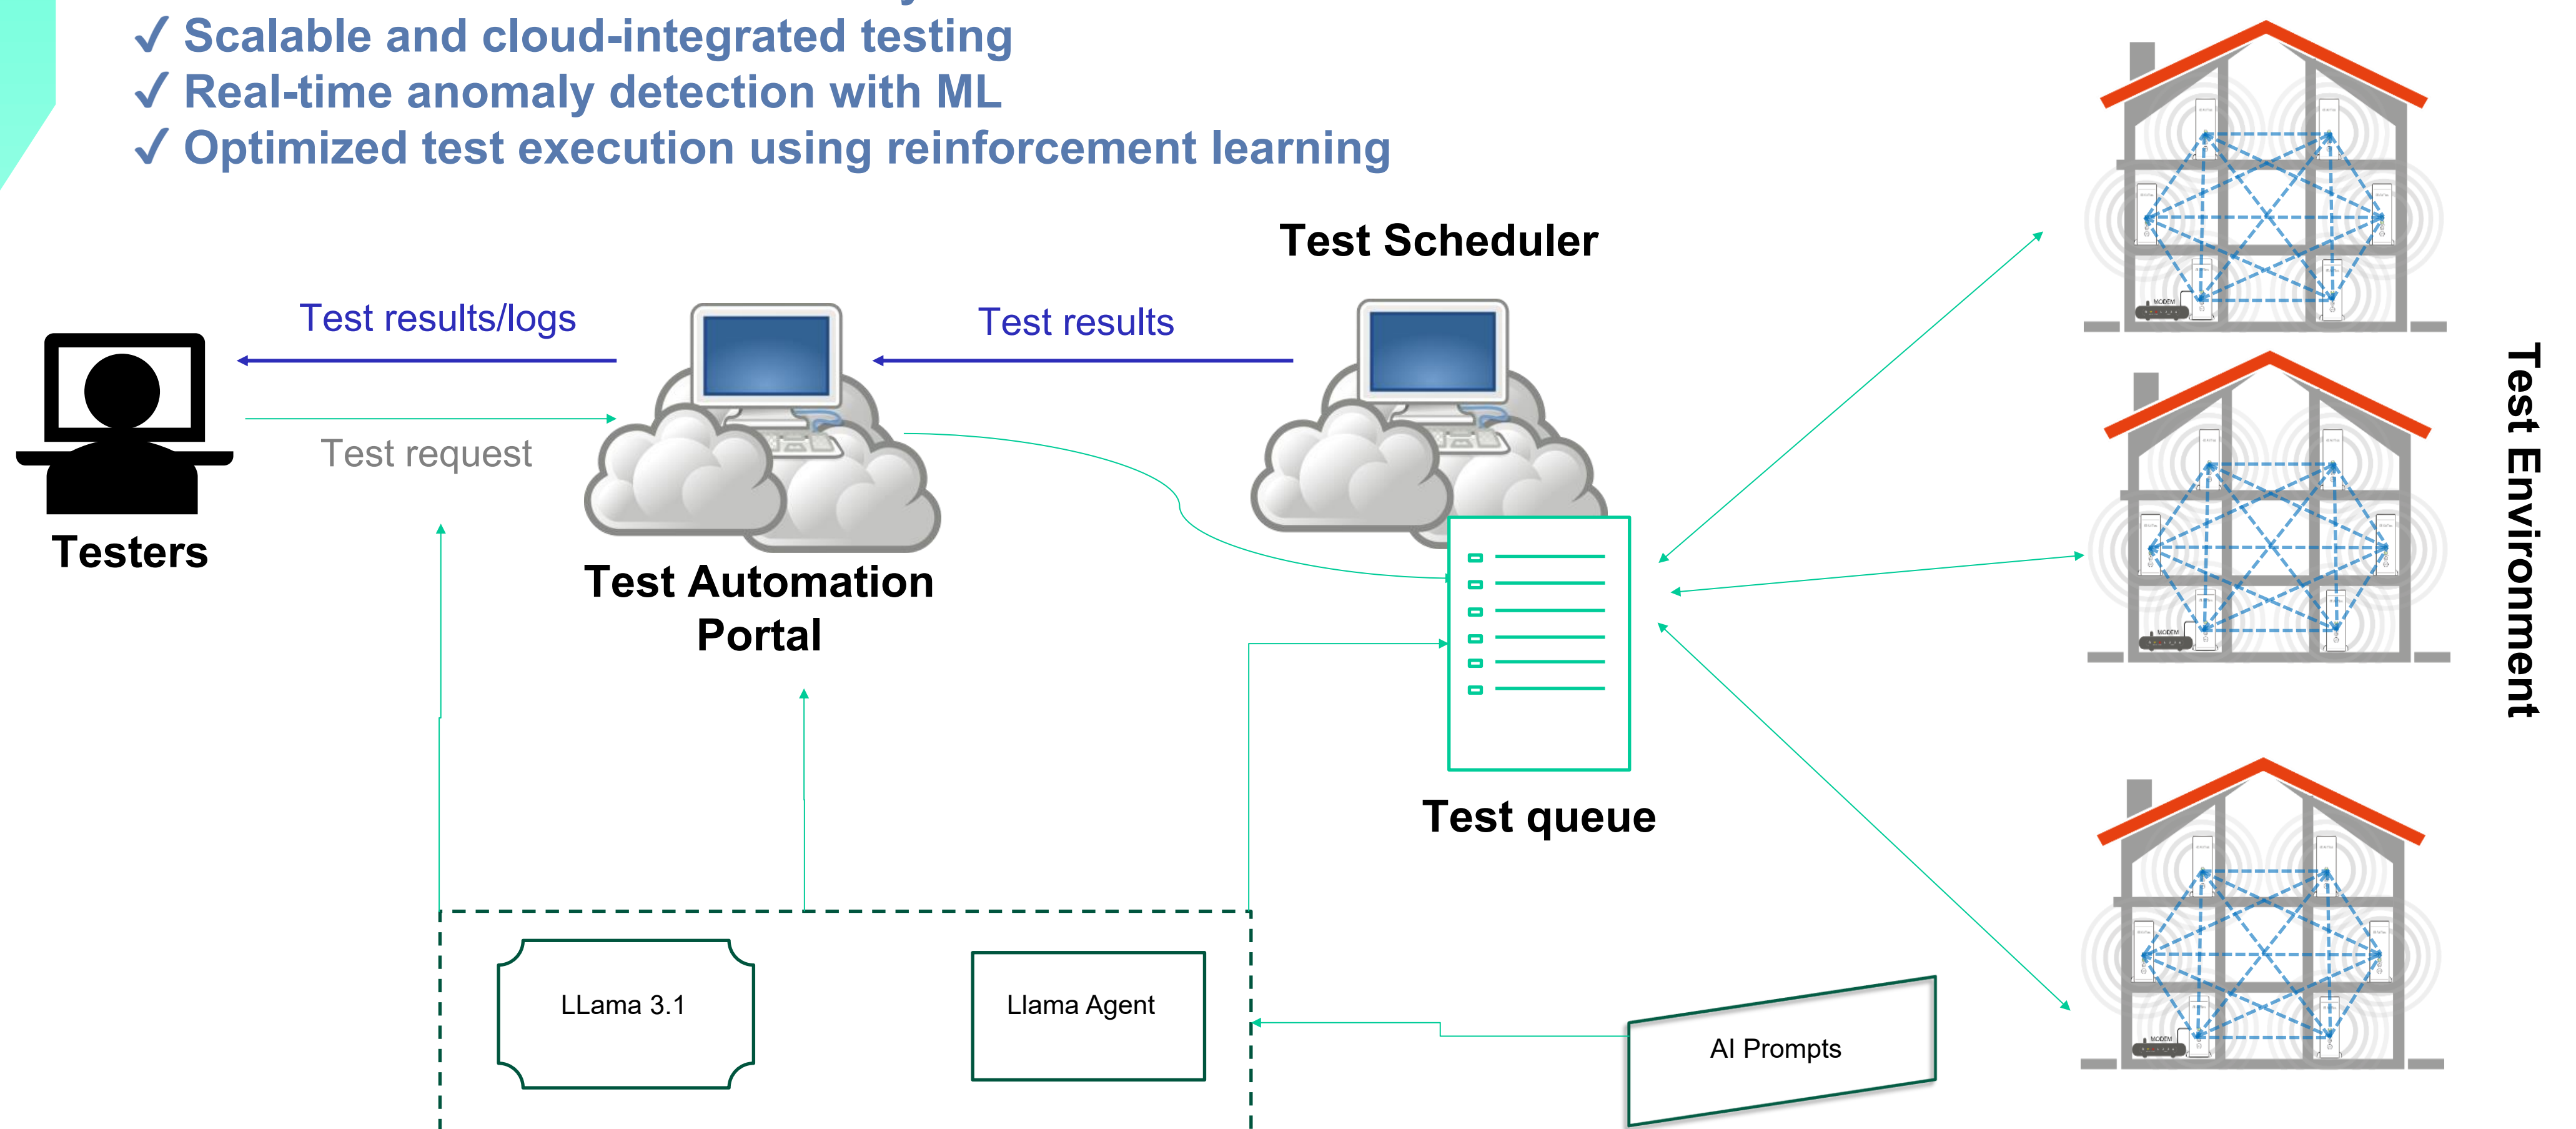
✓ Scalable and cloud-integrated testing
✓ Real-time anomaly detection with ML
✓ Optimized test execution using reinforcement learning

Test Scheduler

Test results/logs

Test results

Test request

Testers

Test Automation Portal

Test queue

Test Environment

MODEM

MODEM

MODEM

LLama 3.1

Llama Agent

AI Prompts